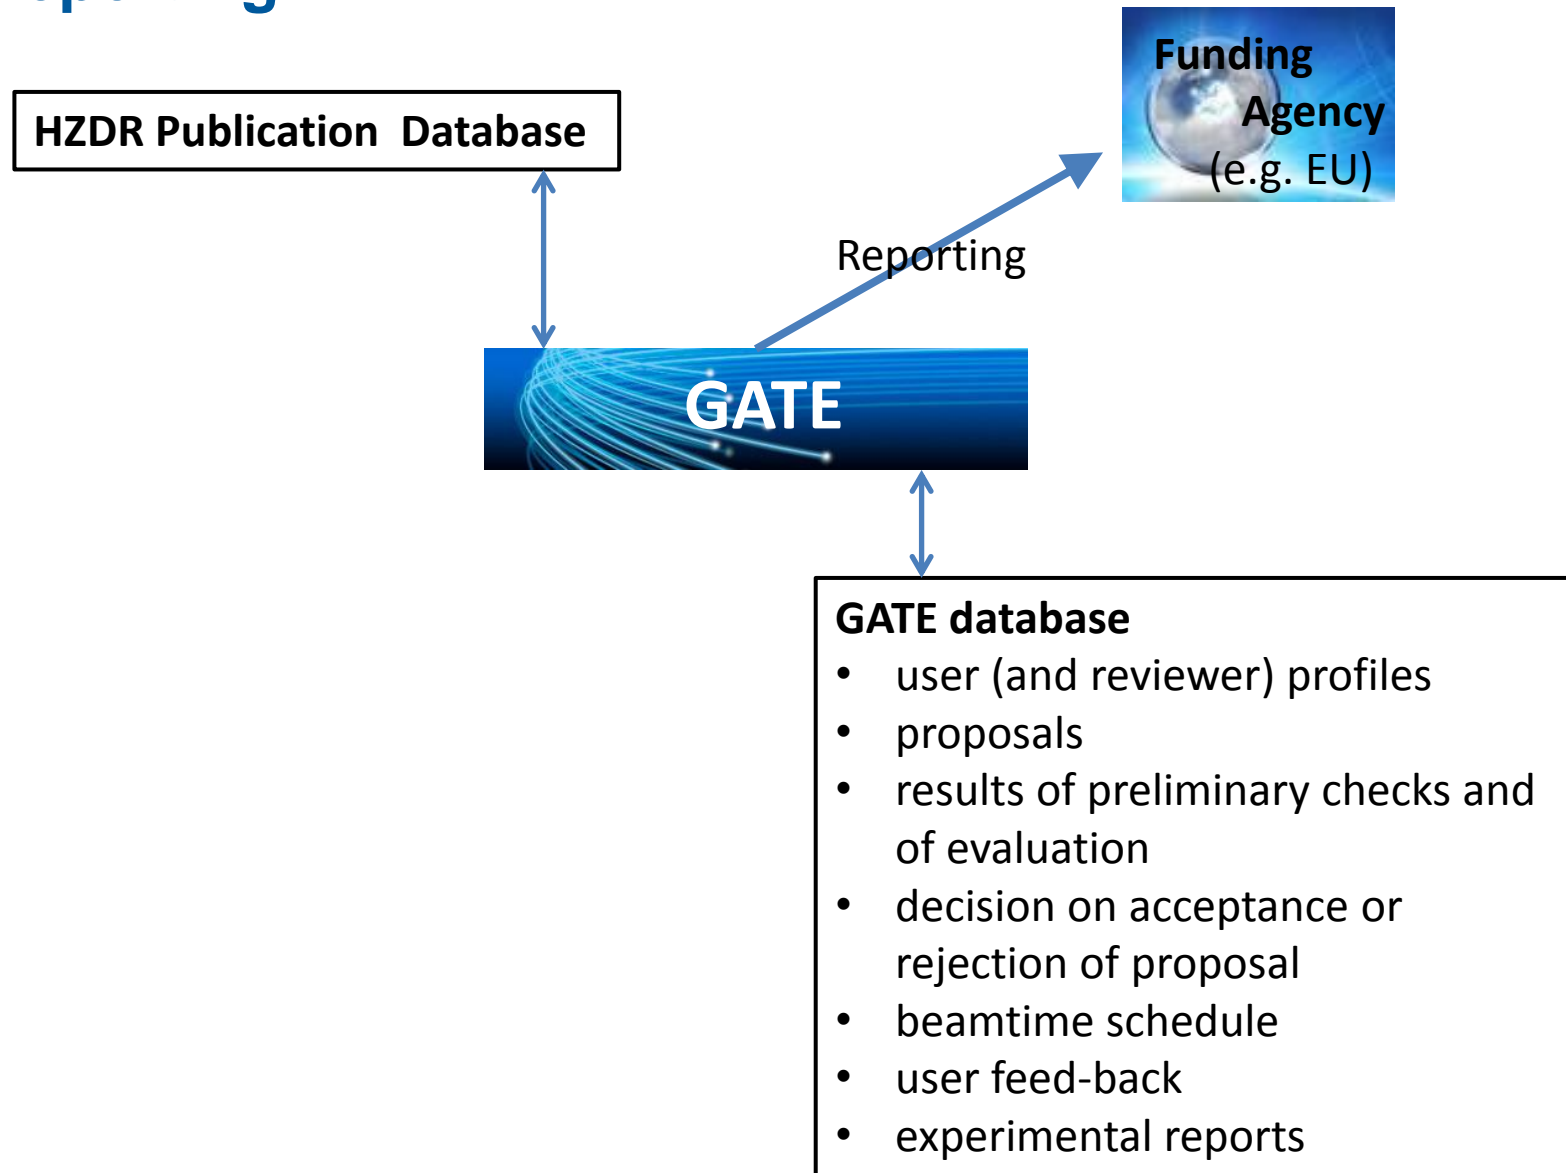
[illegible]

HZDR Publication Database

Funding Agency (e.g. EU)

Reporting

GATE

GATE database
- user (and reviewer) profiles
- proposals
- results of preliminary checks and of evaluation
- decision on acceptance or rejection of proposal
- beamtime schedule
- user feed-back
- experimental reports